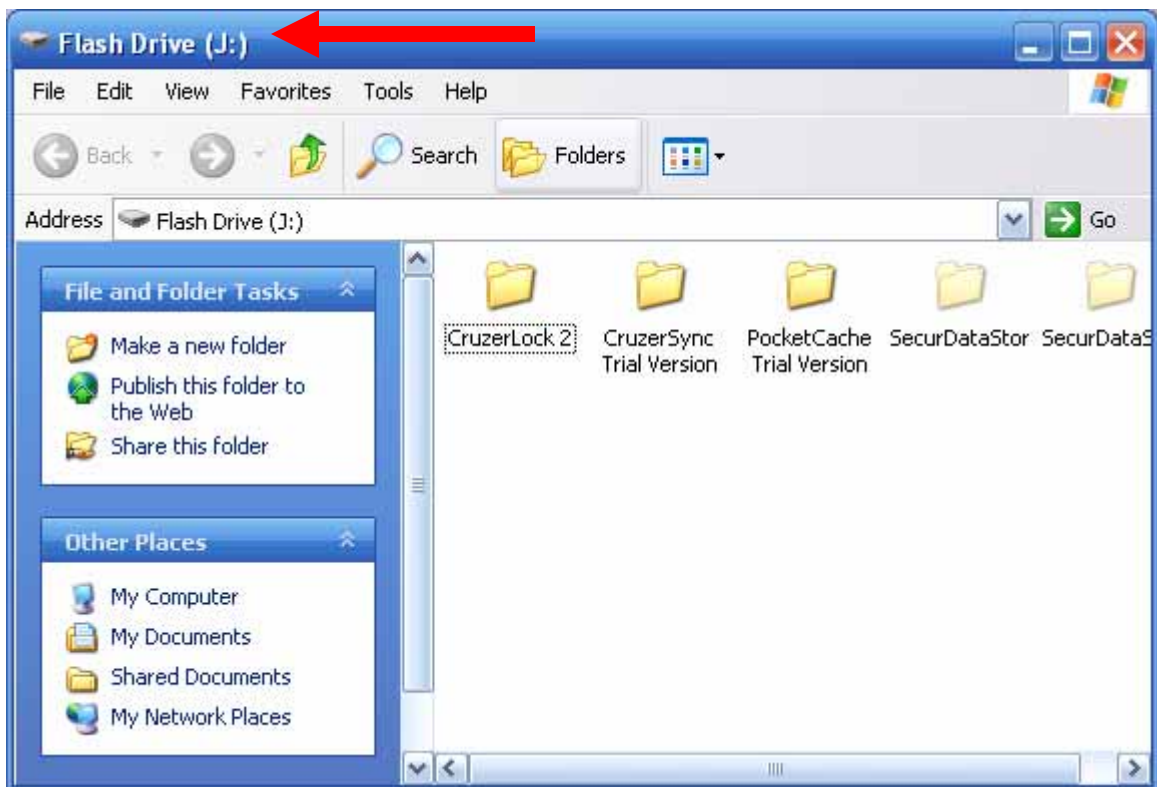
Flash Drive (J:)

File Edit View Favorites Tools Help

Back Search Folders

Address Flash Drive (J:) Go

File and Folder Tasks

Make a new folder
Publish this folder to the Web
Share this folder

Other Places

My Computer
My Documents
Shared Documents
My Network Places

CruzerLock 2
CruzerSync Trial Version
PocketCache Trial Version
SecurDataStor
SecurDataS